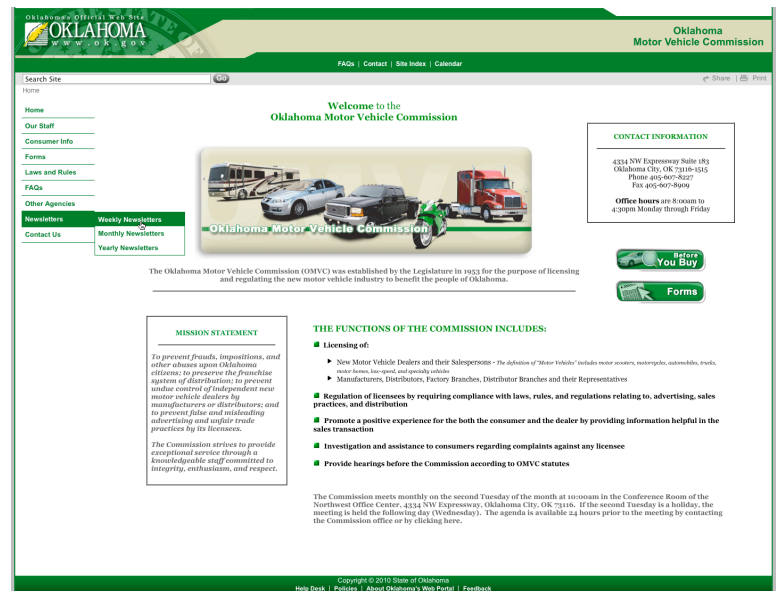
Oklahoma Official Web Site
OKLAHOMA
www.ok.gov

Oklahoma
Motor Vehicle Commission

FAQs | Contact | Site Index | Calendar

Search Site
Go
Share | Print

Home

Home
Our Staff
Consumer Info
Forms
Laws and Rules
FAQs
Other Agencies
Newsletters
Contact Us

Weekly Newsletters
Monthly Newsletters
Yearly Newsletters

Welcome to the
Oklahoma Motor Vehicle Commission

Oklahoma Motor Vehicle Commission

CONTACT INFORMATION

4334 NW Expressway Suite 183
Oklahoma City, OK 73116-1515
Phone 405-607-8227
Fax 405-607-8909

Office hours are 8:00am to 4:30pm Monday through Friday

Before You Buy

Forms

The Oklahoma Motor Vehicle Commission (OMVC) was established by the Legislature in 1953 for the purpose of licensing and regulating the new motor vehicle industry to benefit the people of Oklahoma.

MISSION STATEMENT

To prevent frauds, impositions, and other abuses upon Oklahoma citizens; to preserve the franchise system of distribution; to prevent undue control of independent new motor vehicle dealers by manufacturers or distributors; and to prevent false and misleading advertising and unfair trade practices by its licensees.

The Commission strives to provide exceptional service through a knowledgeable staff committed to integrity, enthusiasm, and respect.

THE FUNCTIONS OF THE COMMISSION INCLUDES:

Licensing of:

New Motor Vehicle Dealers and their Salespersons - The definition of "Motor Vehicles" includes motor scooters, motorcycles, automobiles, trucks, motor homes, low-speed, and specialty vehicles
Manufacturers, Distributors, Factory Branches, Distributor Branches and their Representatives

Regulation of licensees by requiring compliance with laws, rules, and regulations relating to, advertising, sales practices, and distribution

Promote a positive experience for the both the consumer and the dealer by providing information helpful in the sales transaction

Investigation and assistance to consumers regarding complaints against any licensee

Provide hearings before the Commission according to OMVC statutes

The Commission meets monthly on the second Tuesday of the month at 10:00am in the Conference Room of the Northwest Office Center, 4334 NW Expressway, Oklahoma City, OK 73116. If the second Tuesday is a holiday, the meeting is held the following day (Wednesday). The agenda is available 24 hours prior to the meeting by contacting the Commission office or by clicking here.

Copyright © 2010 State of Oklahoma
Help Desk | Policies | About Oklahoma's Web Portal | Feedback